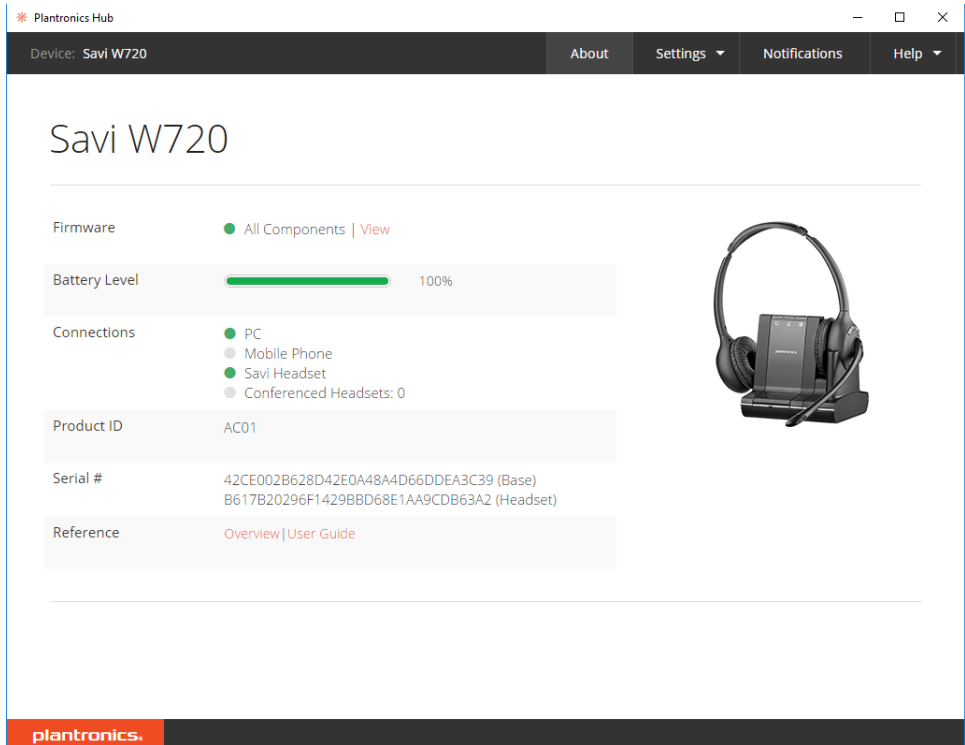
Plantronics Hub

Device: Savi W720

About | Settings | Notifications | Help

Savi W720

| | |
|---|---|
| Firmware | All Components \| View |
| Battery Level | 100% |
| Connections | PC<br>Mobile Phone<br>Savi Headset<br>Conferenced Headsets: 0 |
| Product ID | AC01 |
| Serial # | 42CE002B628D42E0A48A4D66DDEA3C39 (Base)<br>B617B20296F1429BBD68E1AA9CDB63A2 (Headset) |
| Reference | Overview\|User Guide |

plantronics.